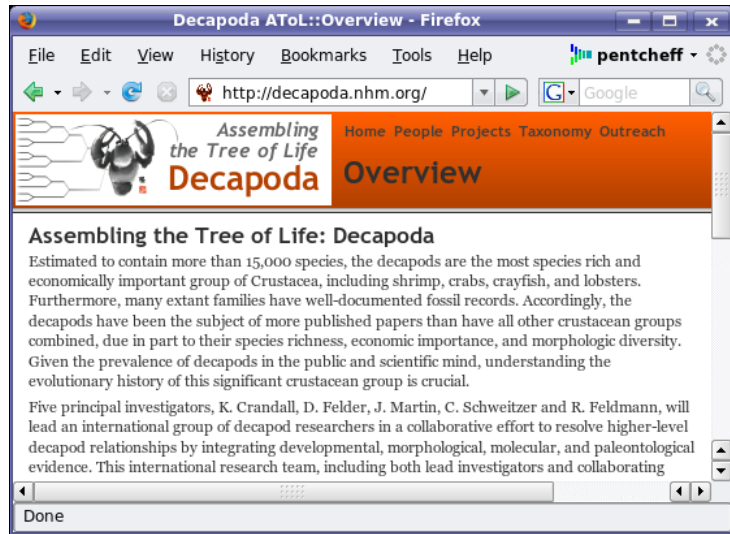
Decapoda AToL::Overview - Firefox

File Edit View History Bookmarks Tools Help

pentcheff

http://decapoda.nhm.org/

Google

Assembling the Tree of Life Decapoda

Home People Projects Taxonomy Outreach

Overview

Assembling the Tree of Life: Decapoda

Estimated to contain more than 15,000 species, the decapods are the most species rich and economically most important group of Crustacea, including shrimp, crabs, crayfish, and lobsters. Furthermore, many extant families have well-documented fossil records. Accordingly, the decapods have been the subject of more published papers than have all other crustacean groups combined, due in part to their species richness, economic importance, and morphologic diversity. Given the prevalence of decapods in the public and scientific mind, understanding the evolutionary history of this significant crustacean group is crucial.

Five principal investigators, K. Crandall, D. Felder, J. Martin, C. Schweitzer and R. Feldmann, will lead an international group of decapod researchers in a collaborative effort to resolve higher-level decapod relationships by integrating developmental, morphological, molecular, and paleontological evidence. This international research team, including both lead investigators and collaborating

Done